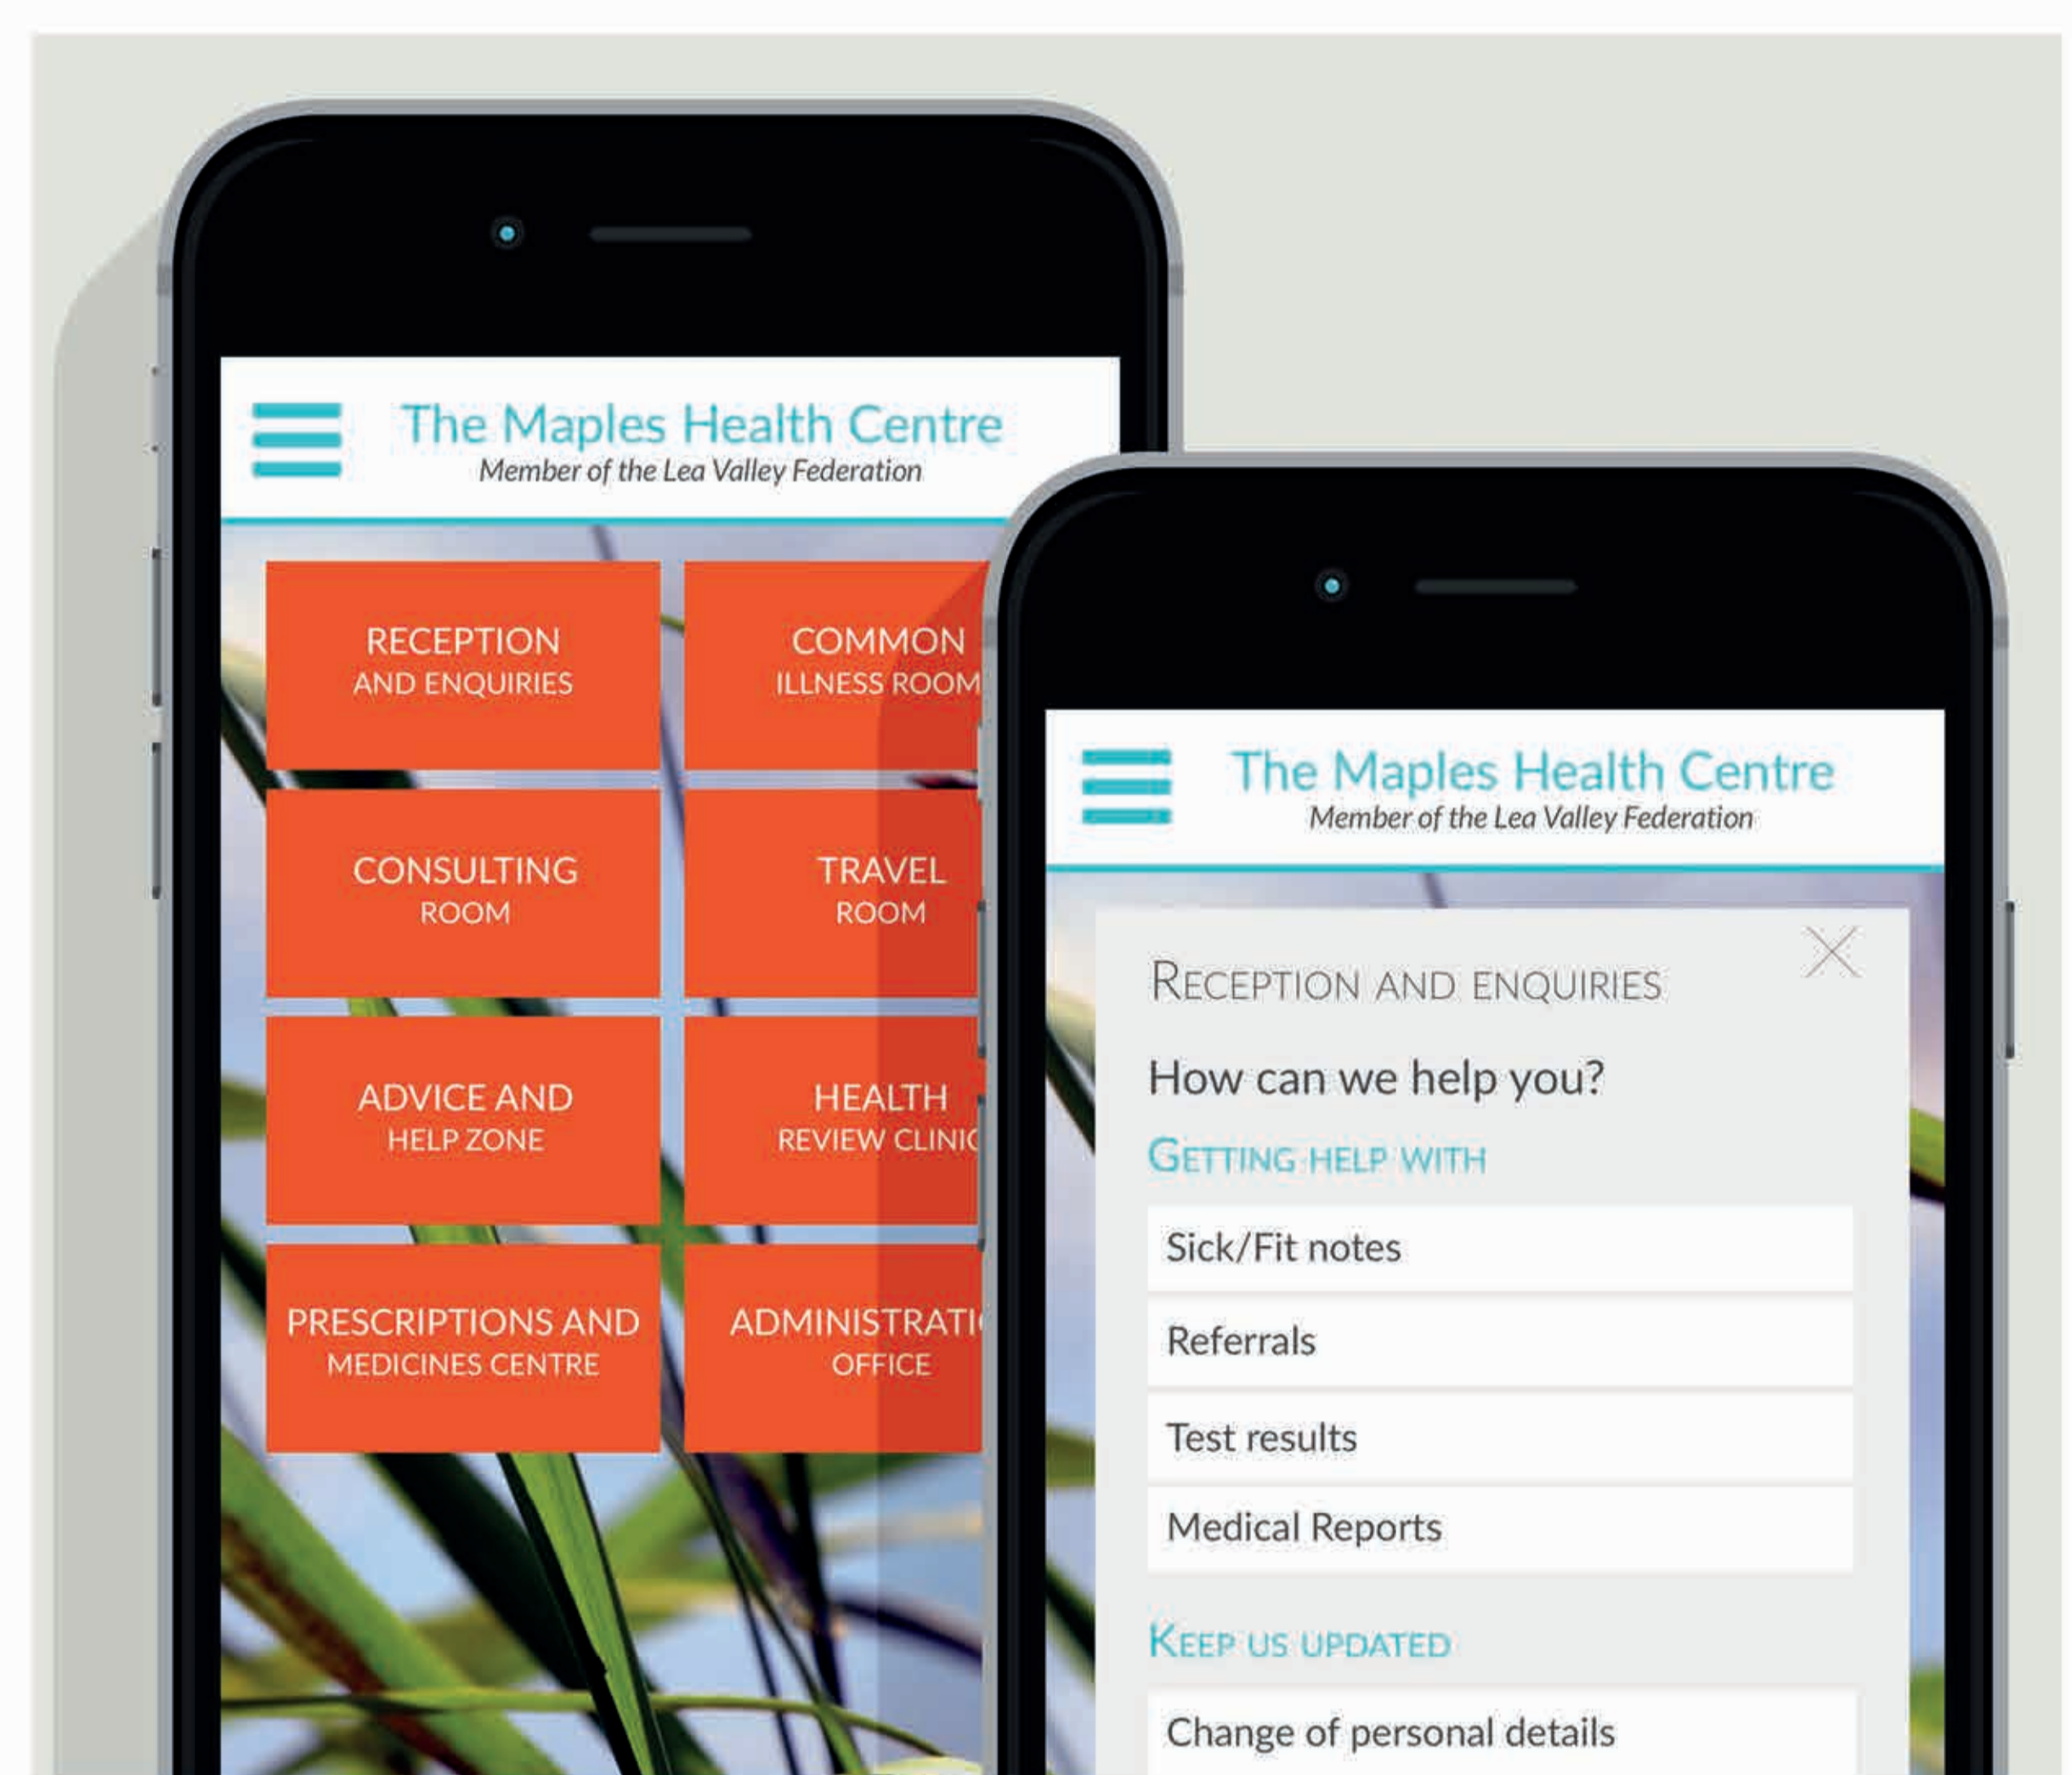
The Maples Health Centre
Member of the Lea Valley Federation

RECEPTION AND ENQUIRIES

COMMON ILLNESS ROOM

CONSULTING ROOM

TRAVEL ROOM

ADVICE AND HELP ZONE

HEALTH REVIEW CLINI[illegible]

PRESCRIPTIONS AND MEDICINES CENTRE

ADMINISTRATI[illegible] OFFICE

The Maples Health Centre
Member of the Lea Valley Federation

Reception and enquiries

How can we help you?

Getting help with

Sick/Fit notes

Referrals

Test results

Medical Reports

Keep us updated

Change of personal details